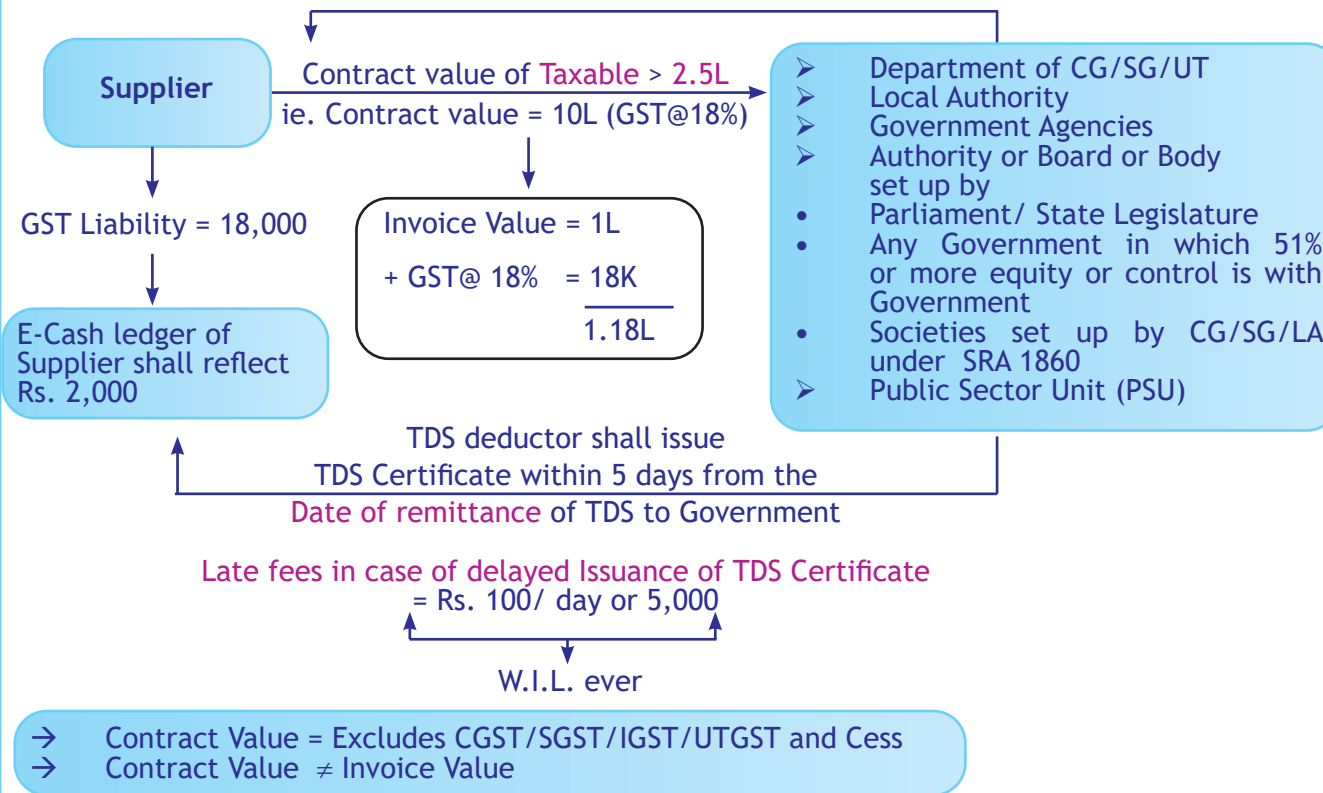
Supplier

Contract value of Taxable > 2.5L
ie. Contract value = 10L (GST@18%)

➢ Department of CG/SG/UT
➢ Local Authority
➢ Government Agencies
➢ Authority or Board or Body set up by
• Parliament/ State Legislature
• Any Government in which 51% or more equity or control is with Government
• Societies set up by CG/SG/LA under SRA 1860
➢ Public Sector Unit (PSU)

GST Liability = 18,000

Invoice Value = 1L
+ GST@ 18% = 18K
1.18L

E-Cash ledger of Supplier shall reflect Rs. 2,000

TDS deductor shall issue TDS Certificate within 5 days from the Date of remittance of TDS to Government

Late fees in case of delayed Issuance of TDS Certificate = Rs. 100/ day or 5,000

W.I.L. ever

→ Contract Value = Excludes CGST/SGST/IGST/UTGST and Cess
→ Contract Value $\neq$ Invoice Value